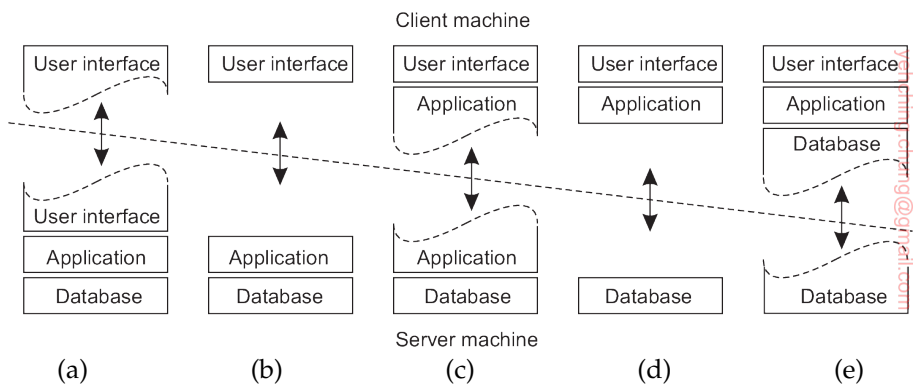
Client machine

User interface
User interface
Application
Database

User interface
Application
Database

User interface
Application
Application
Database

User interface
Application
Database

User interface
Application
Database
Database

Server machine

(a) (b) (c) (d) (e)

yehching.chang@gmail.com